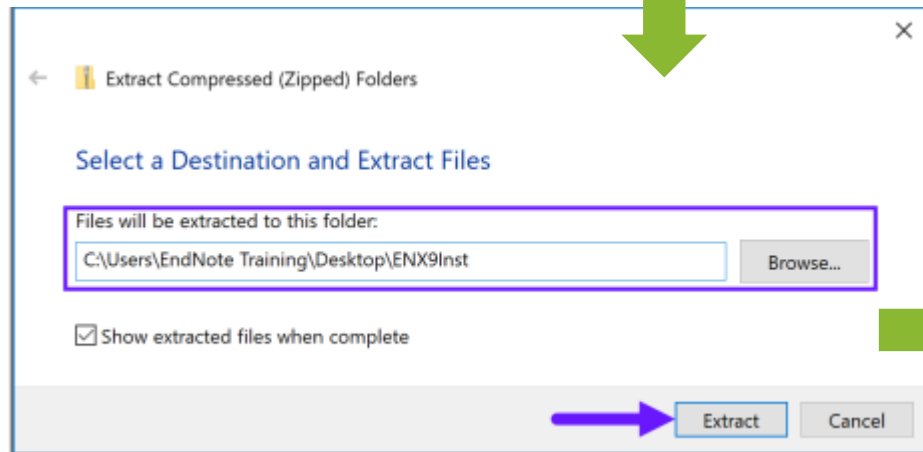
Extract Compressed (Zipped) Folders

Select a Destination and Extract Files

Files will be extracted to this folder:

C:\Users\EndNote Training\Desktop\ENX9Inst

Browse...

Show extracted files when complete

Extract

Cancel